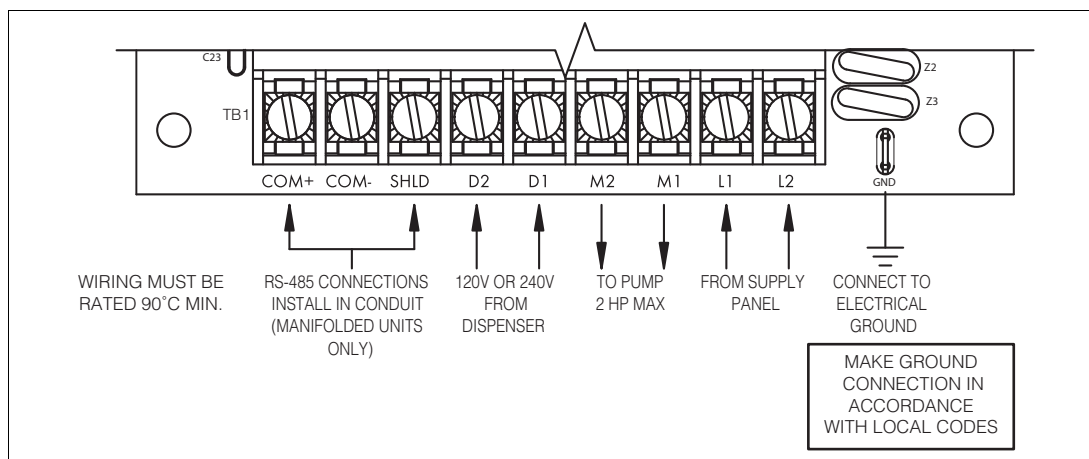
C23

Z2

Z3

TB1

COM+ COM- SHLD D2 D1 M2 M1 L1 L2

GND

WIRING MUST BE RATED 90°C MIN.

RS-485 CONNECTIONS INSTALL IN CONDUIT (MANIFOLDED UNITS ONLY)

120V OR 240V FROM DISPENSER

TO PUMP 2 HP MAX

FROM SUPPLY PANEL

CONNECT TO ELECTRICAL GROUND

MAKE GROUND CONNECTION IN ACCORDANCE WITH LOCAL CODES